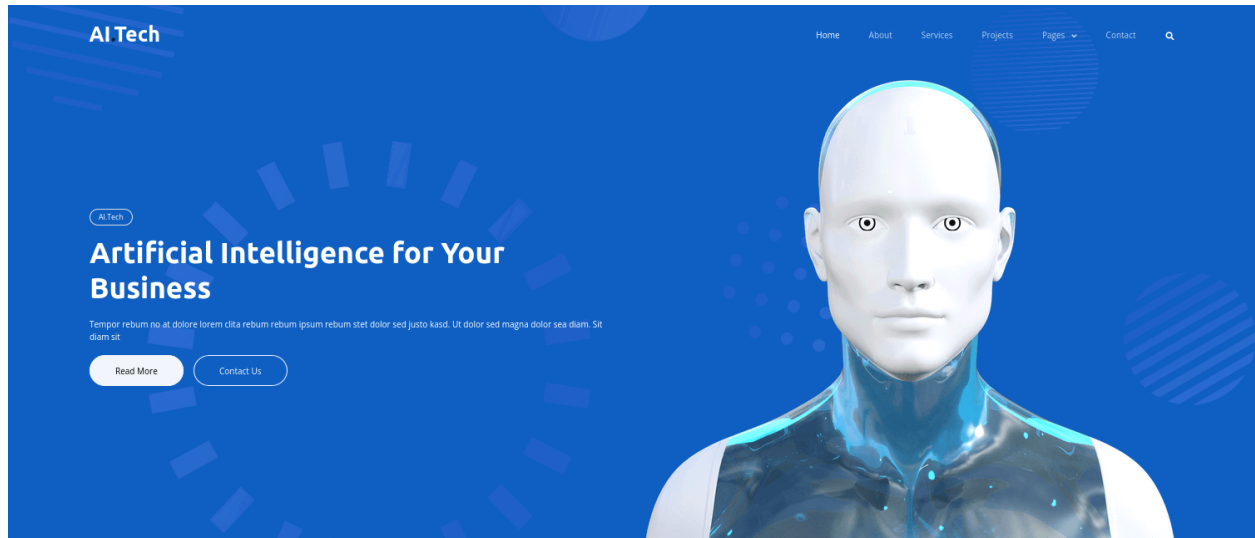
AI Tech

Home About Services Projects Pages Contact

AI.Tech

Artificial Intelligence for Your Business

Tempor rebum no at dolore lorem clita rebum rebum ipsum rebum stet dolor sed justo kasd. Ut dolor sed magna dolor sea diam. Sit diam sit

Read More Contact Us